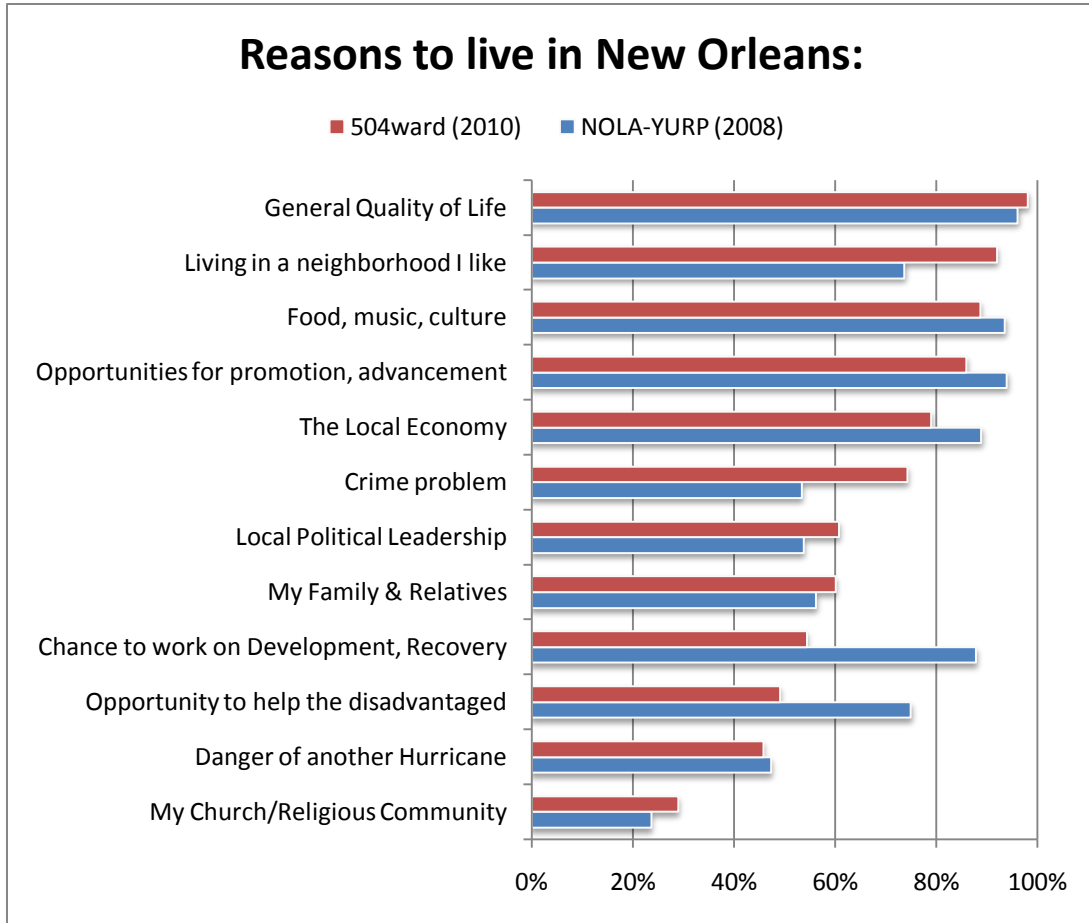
Reasons to live in New Orleans:

504ward (2010)
NOLA-YURP (2008)

General Quality of Life
Living in a neighborhood I like
Food, music, culture
Opportunities for promotion, advancement
The Local Economy
Crime problem
Local Political Leadership
My Family & Relatives
Chance to work on Development, Recovery
Opportunity to help the disadvantaged
Danger of another Hurricane
My Church/Religious Community

0%
20%
40%
60%
80%
100%